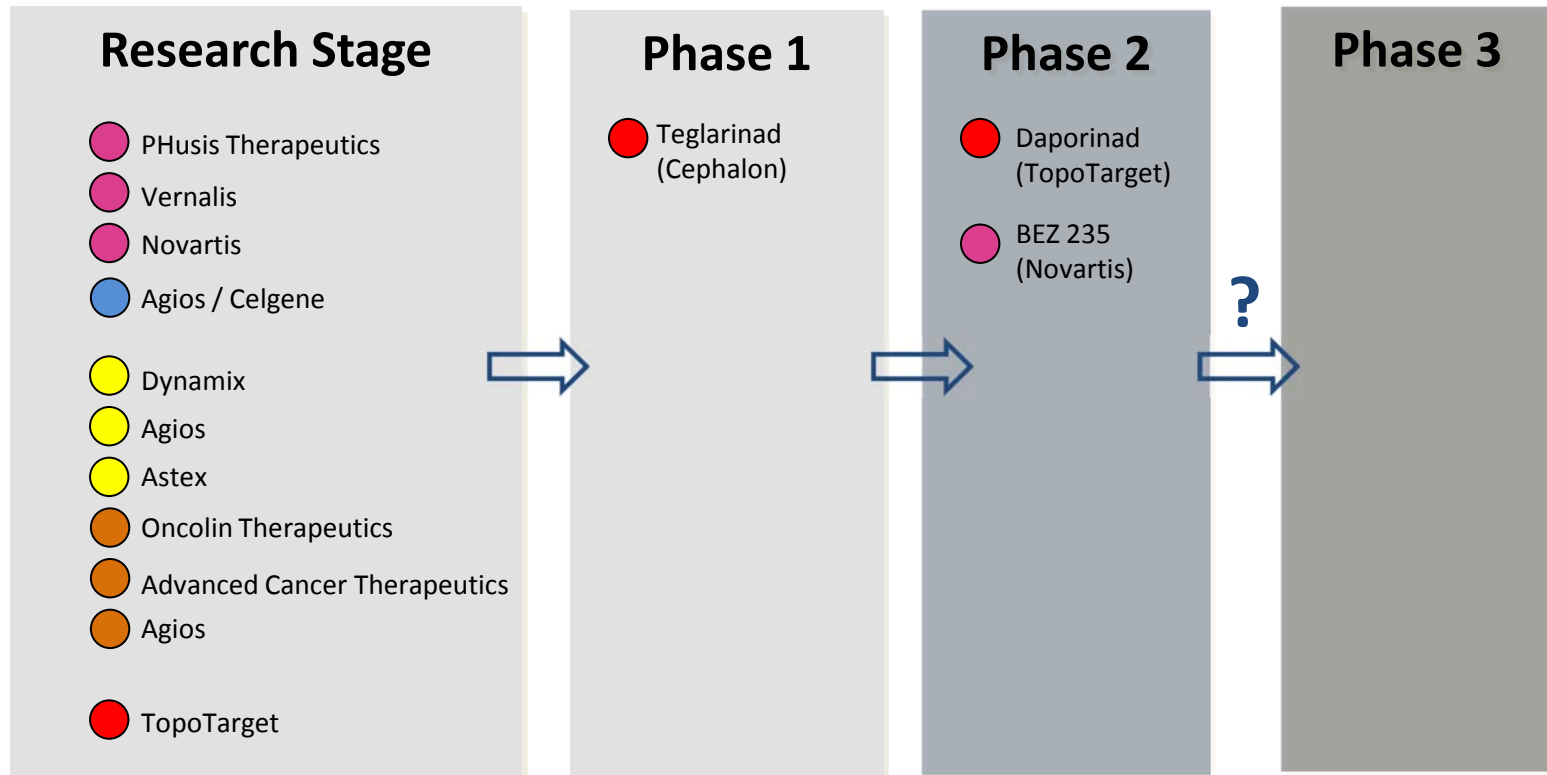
Research Stage

PHusis Therapeutics
Vernalis
Novartis
Agios / Celgene

Dynamix
Agios
Astex
Oncolin Therapeutics
Advanced Cancer Therapeutics
Agios

TopoTarget

Phase 1

Teglarinad (Cephalon)

Phase 2

Daporinad (TopoTarget)

BEZ 235 (Novartis)

?

Phase 3